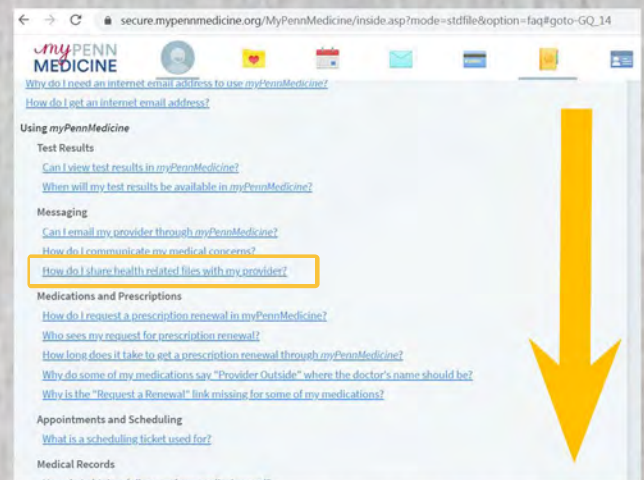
secure.mypennmedicine.org/MyPennMedicine/inside.asp?mode=stdfile&option=faq#goto-GQ_14

myPENN MEDICINE

Why do I need an internet email address to use myPennMedicine?

How do I get an internet email address?

Using myPennMedicine

Test Results

Can I view test results in myPennMedicine?

When will my test results be available in myPennMedicine?

Messaging

Can I email my provider through myPennMedicine?

How do I communicate my medical concerns?

How do I share health related files with my provider?

Medications and Prescriptions

How do I request a prescription renewal in myPennMedicine?

Who sees my request for prescription renewal?

How long does it take to get a prescription renewal through myPennMedicine?

Why do some of my medications say "Provider Outside" where the doctor's name should be?

Why is the "Request a Renewal" link missing for some of my medications?

Appointments and Scheduling

What is a scheduling ticket used for?

Medical Records

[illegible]